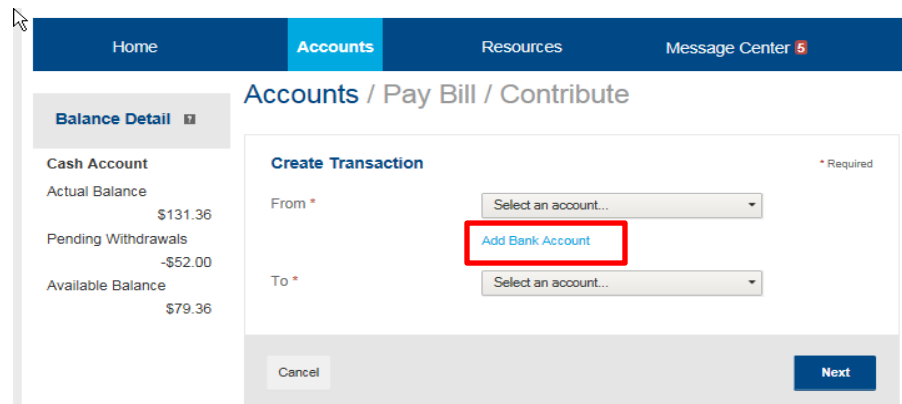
Home
Accounts
Resources
Message Center 5

Balance Detail ?

Cash Account
Actual Balance
$131.36
Pending Withdrawals
-$52.00
Available Balance
$79.36

Accounts / Pay Bill / Contribute

Create Transaction
* Required

From *
Select an account...
Add Bank Account

To *
Select an account...

Cancel
Next